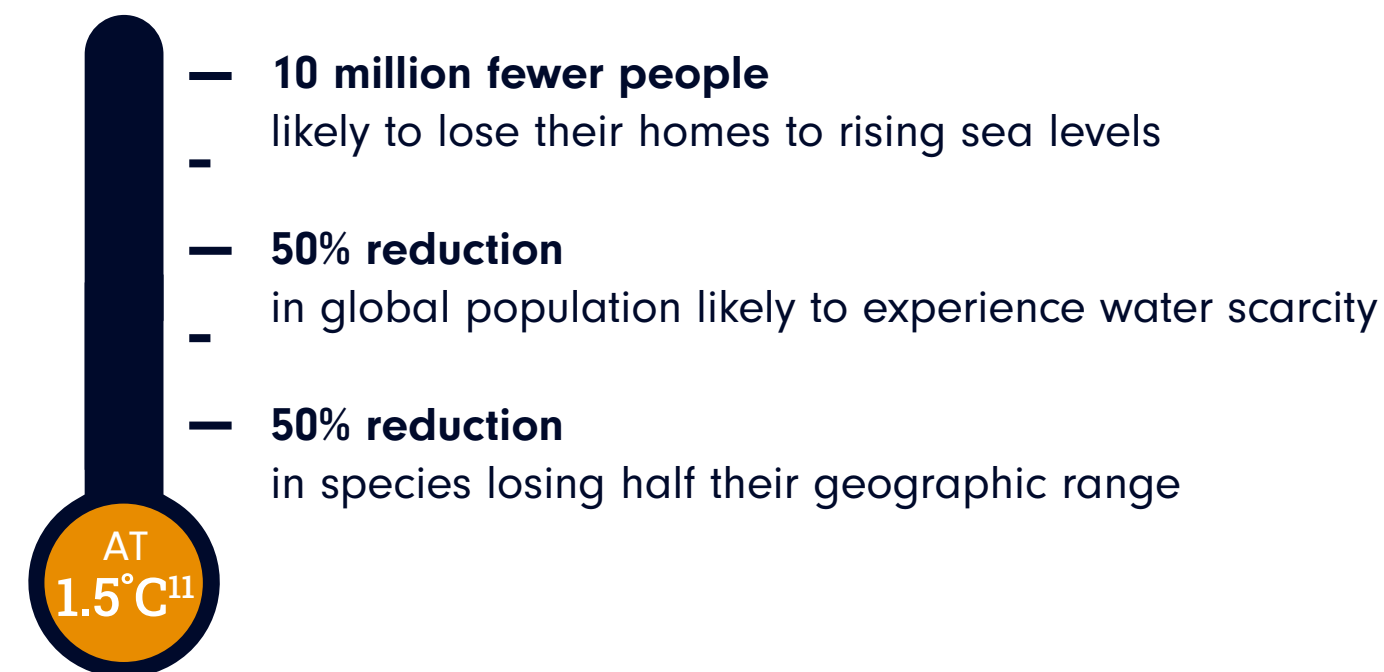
10 million fewer people
likely to lose their homes to rising sea levels

50% reduction
in global population likely to experience water scarcity

50% reduction
in species losing half their geographic range

AT
1.5˚C$^{11}$